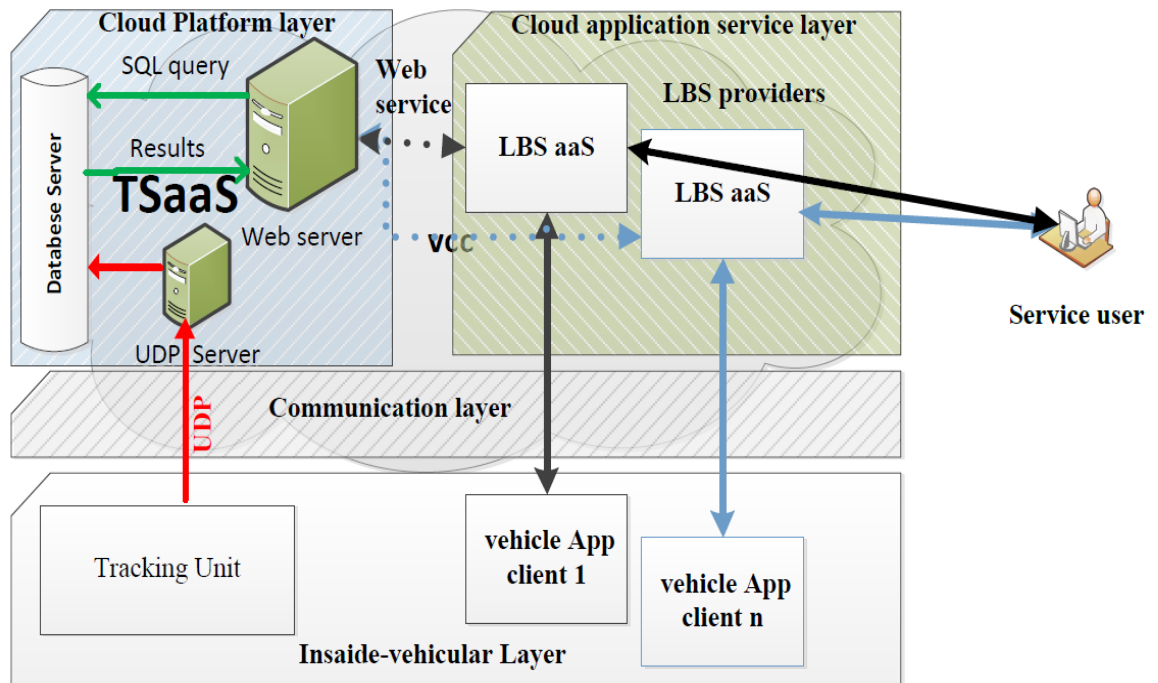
Cloud Platform layer

SQL query

Results

TSaaS

Web server

Databese Server

UDP Server

Web service

VCC

Cloud application service layer

LBS providers

LBS aaS

LBS aaS

Service user

Communication layer

UDP

Tracking Unit

vehicle App client 1

vehicle App client n

Insaide-vehicular Layer